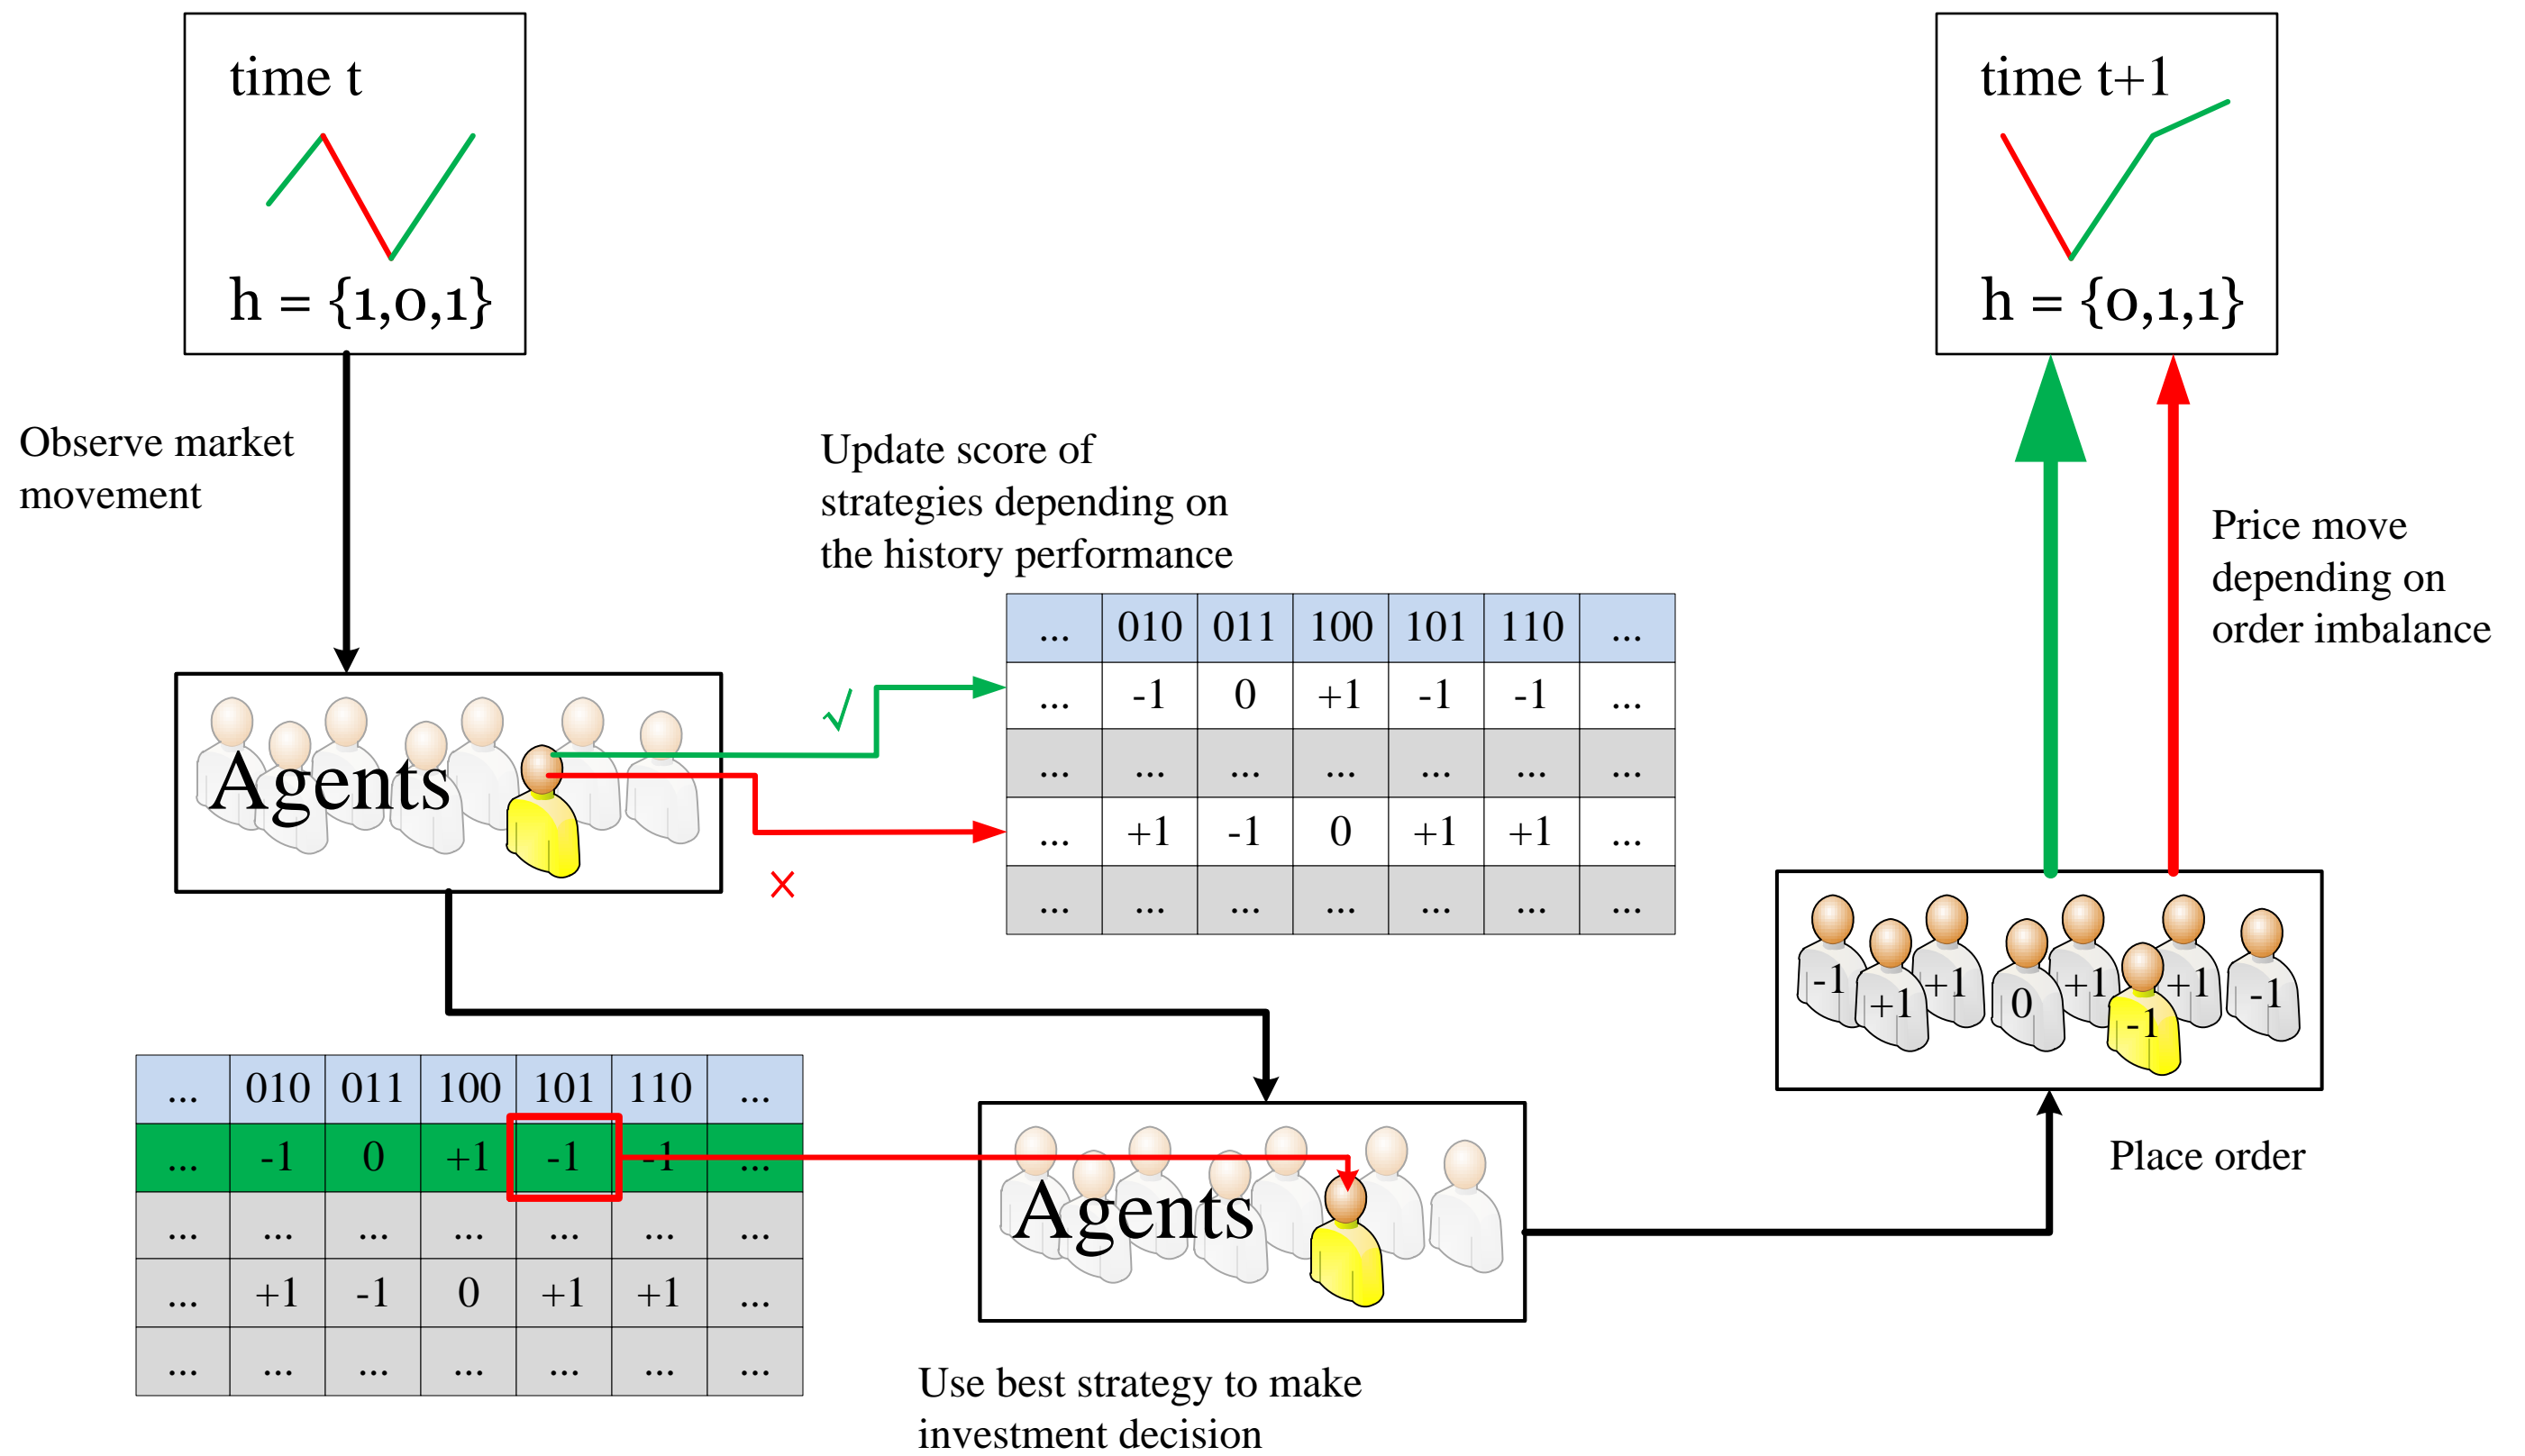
time t

h = {1,0,1}

time t+1

h = {0,1,1}

Observe market movement

Update score of strategies depending on the history performance

| ... | 010 | 011 | 100 | 101 | 110 | ... |
|---|---|---|---|---|---|---|
| ... | -1 | 0 | +1 | -1 | -1 | ... |
| ... | ... | ... | ... | ... | ... | ... |
| ... | +1 | -1 | 0 | +1 | +1 | ... |
| ... | ... | ... | ... | ... | ... | ... |

√

×

Agents

Price move depending on order imbalance

-1 +1 +1 0 +1 -1 +1 -1

Place order

| ... | 010 | 011 | 100 | 101 | 110 | ... |
|---|---|---|---|---|---|---|
| ... | -1 | 0 | +1 | -1 | -1 | ... |
| ... | ... | ... | ... | ... | ... | ... |
| ... | +1 | -1 | 0 | +1 | +1 | ... |
| ... | ... | ... | ... | ... | ... | ... |

Agents

Use best strategy to make investment decision